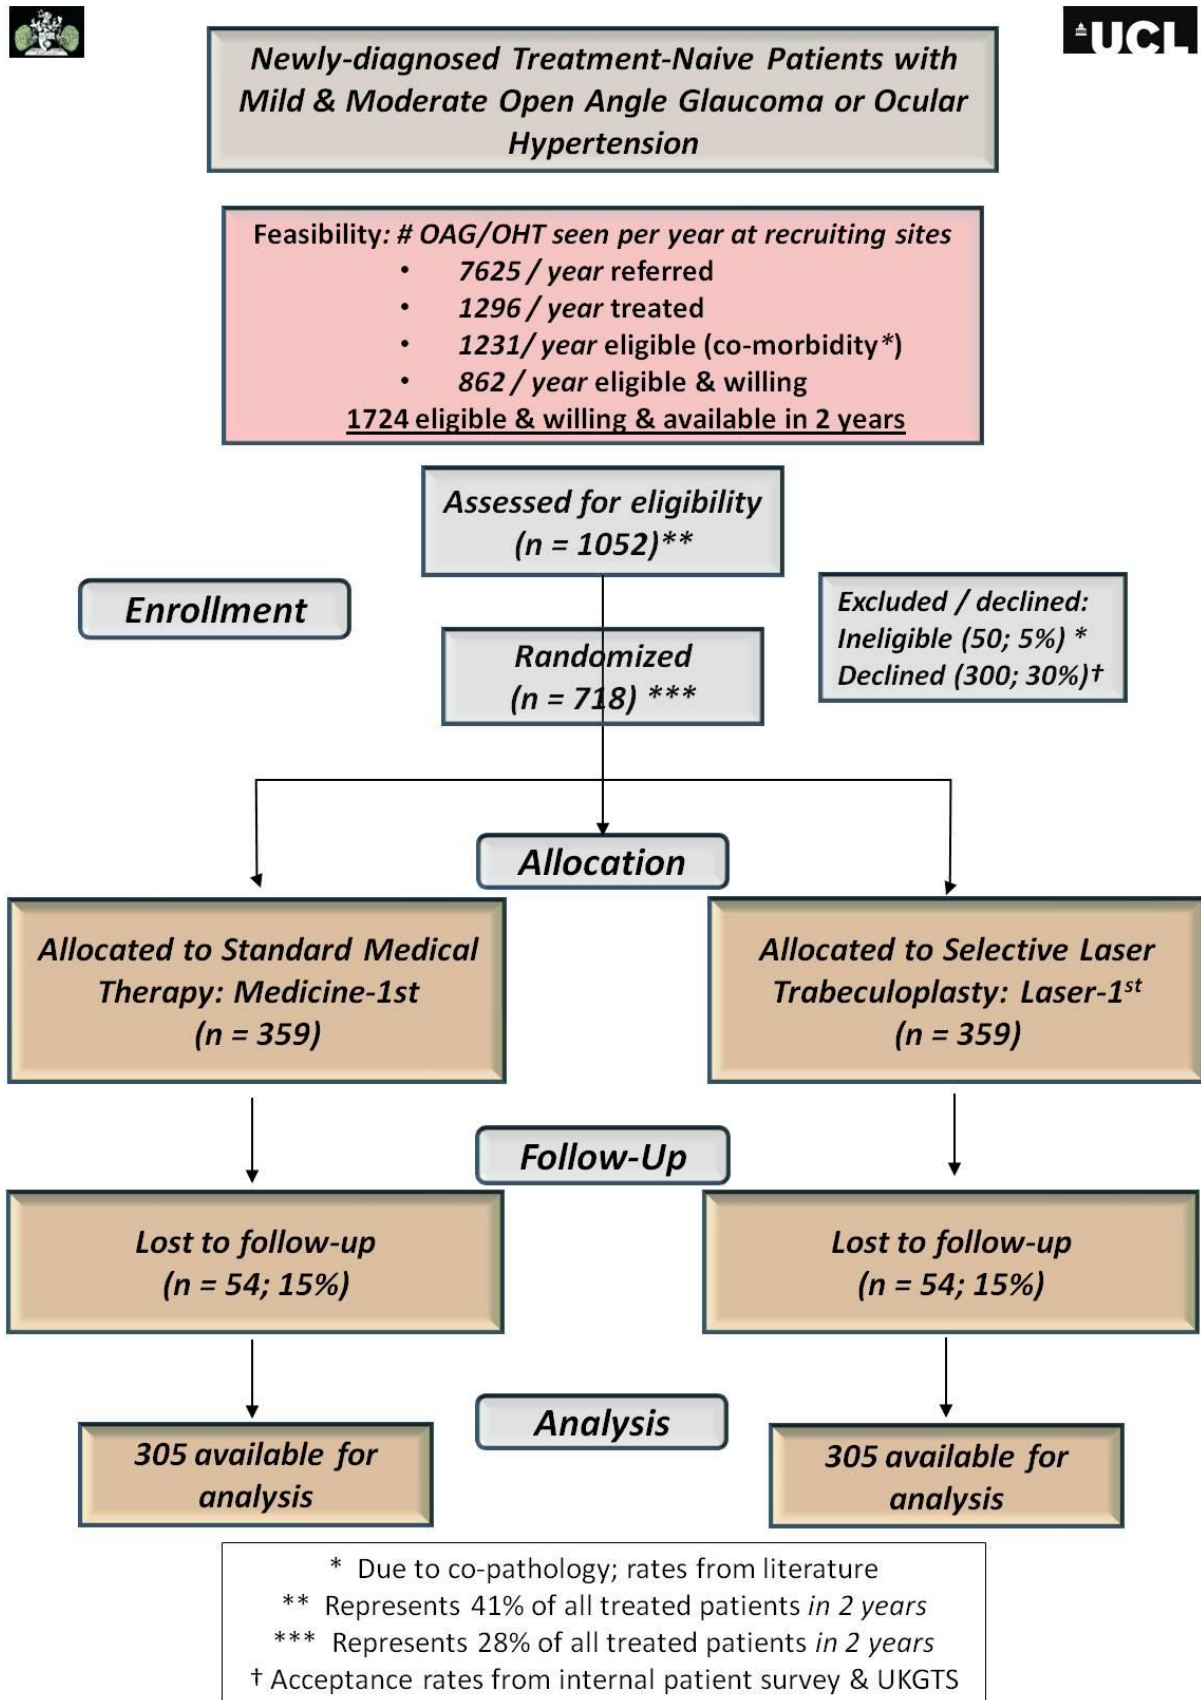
UCL

Newly-diagnosed Treatment-Naive Patients with Mild & Moderate Open Angle Glaucoma or Ocular Hypertension

Feasibility: # OAG/OHT seen per year at recruiting sites
• 7625 / year referred
• 1296 / year treated
• 1231/ year eligible (co-morbidity*)
• 862 / year eligible & willing
1724 eligible & willing & available in 2 years

Assessed for eligibility (n = 1052)**

Enrollment

Excluded / declined:
Ineligible (50; 5%) *
Declined (300; 30%)†

Randomized (n = 718) ***

Allocation

Allocated to Standard Medical Therapy: Medicine-1st (n = 359)

Allocated to Selective Laser Trabeculoplasty: Laser-1$^{st}$ (n = 359)

Follow-Up

Lost to follow-up (n = 54; 15%)

Lost to follow-up (n = 54; 15%)

Analysis

305 available for analysis

305 available for analysis

* Due to co-pathology; rates from literature
** Represents 41% of all treated patients in 2 years
*** Represents 28% of all treated patients in 2 years
† Acceptance rates from internal patient survey & UKGTS